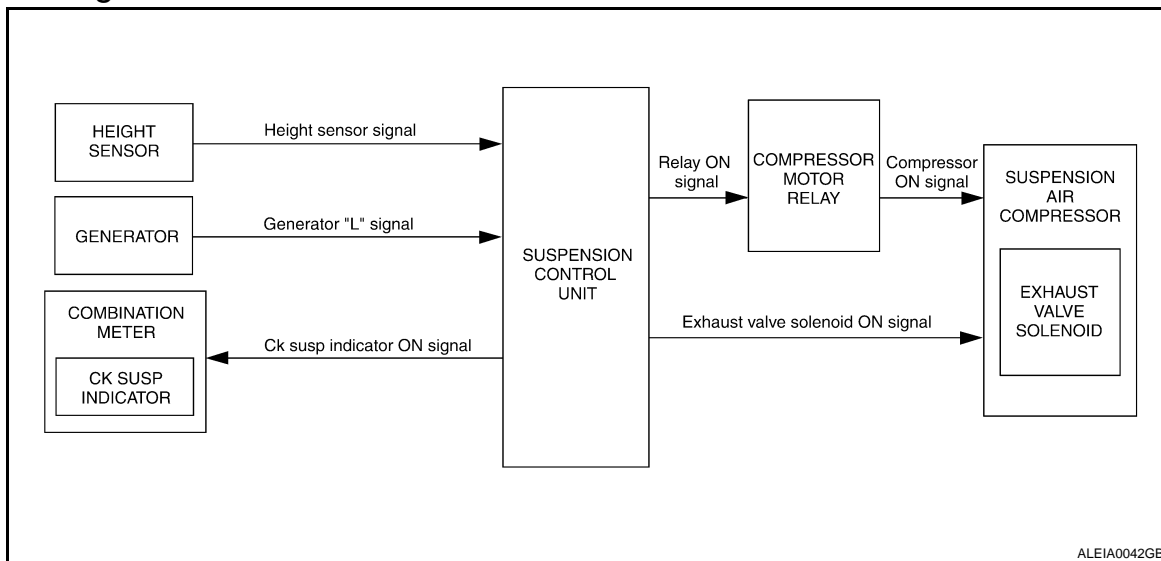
HEIGHT SENSOR

Height sensor signal

GENERATOR

Generator "L" signal

COMBINATION METER

CK SUSP INDICATOR

Ck susp indicator ON signal

SUSPENSION CONTROL UNIT

Relay ON signal

COMPRESSOR MOTOR RELAY

Compressor ON signal

Exhaust valve solenoid ON signal

SUSPENSION AIR COMPRESSOR

EXHAUST VALVE SOLENOID

ALEIA0042GE